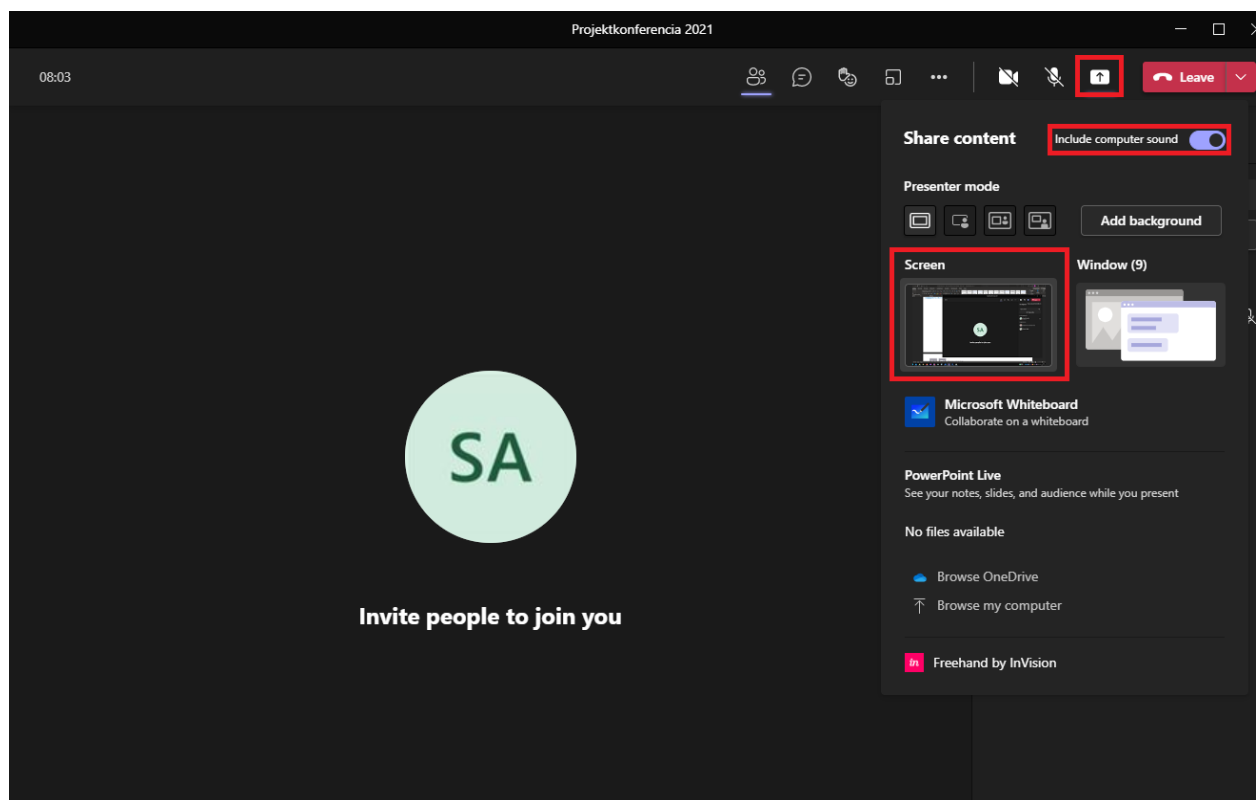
Projektkonferencia 2021

08:03

Leave

Share content

Include computer sound

Presenter mode

Add background

Screen

Window (9)

SA

Microsoft Whiteboard
Collaborate on a whiteboard

PowerPoint Live
See your notes, slides, and audience while you present

No files available

Browse OneDrive

Browse my computer

Freehand by InVision

SA

Invite people to join you